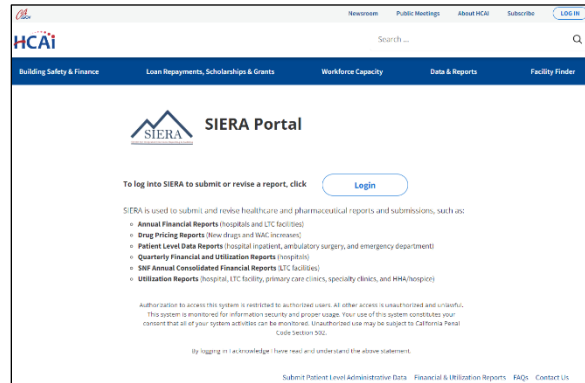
Newsroom Public Meetings About HCAI Subscribe LOG IN

HCAI

Search ...

Building Safety & Finance Loan Repayments, Scholarships & Grants Workforce Capacity Data & Reports Facility Finder

SIERA

SIERA Portal

To log into SIERA to submit or revise a report, click

Login

SIERA is used to submit and revise healthcare and pharmaceutical reports and submissions, such as:

- **Annual Financial Reports** (hospitals and LTC facilities)
- **Drug Pricing Reports** (New drugs and WAC increases)
- **Patient Level Data Reports** (hospital inpatient, ambulatory surgery, and emergency department)
- **Quarterly Financial and Utilization Reports** (hospitals)
- **SNF Annual Consolidated Financial Reports** (LTC facilities)
- **Utilization Reports** (hospital, LTC facility, primary care clinics, specialty clinics, and HHA/hospice)

Authorization to access this system is restricted to authorized users. All other access is unauthorized and unlawful. This system is monitored for information security and proper usage. Your use of this system constitutes your consent that all of your system activities can be monitored. Unauthorized use may be subject to California Penal Code Section 502.

By logging in I acknowledge I have read and understand the above statement.

Submit Patient Level Administrative Data Financial & Utilization Reports FAQs Contact Us